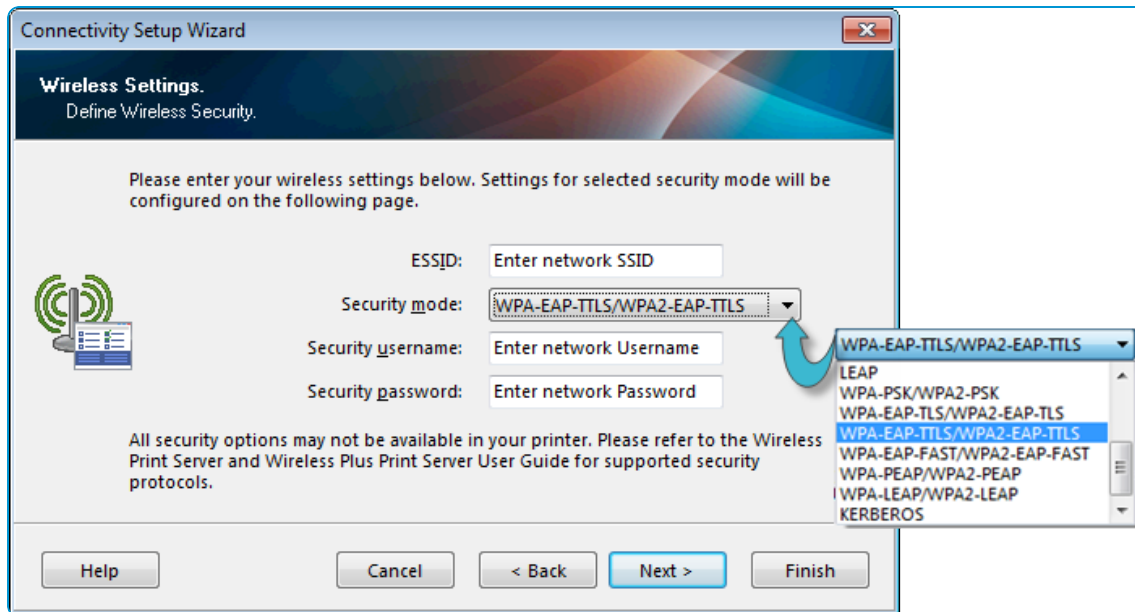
Connectivity Setup Wizard

Wireless Settings.
Define Wireless Security.

Please enter your wireless settings below. Settings for selected security mode will be configured on the following page.

ESSID: Enter network SSID

Security mode: WPA-EAP-TTLS/WPA2-EAP-TTLS

Security username: Enter network Username

Security password: Enter network Password

All security options may not be available in your printer. Please refer to the Wireless Print Server and Wireless Plus Print Server User Guide for supported security protocols.

WPA-EAP-TTLS/WPA2-EAP-TTLS
LEAP
WPA-PSK/WPA2-PSK
WPA-EAP-TLS/WPA2-EAP-TLS
WPA-EAP-TTLS/WPA2-EAP-TTLS
WPA-EAP-FAST/WPA2-EAP-FAST
WPA-PEAP/WPA2-PEAP
WPA-LEAP/WPA2-LEAP
KERBEROS

Help Cancel < Back Next > Finish